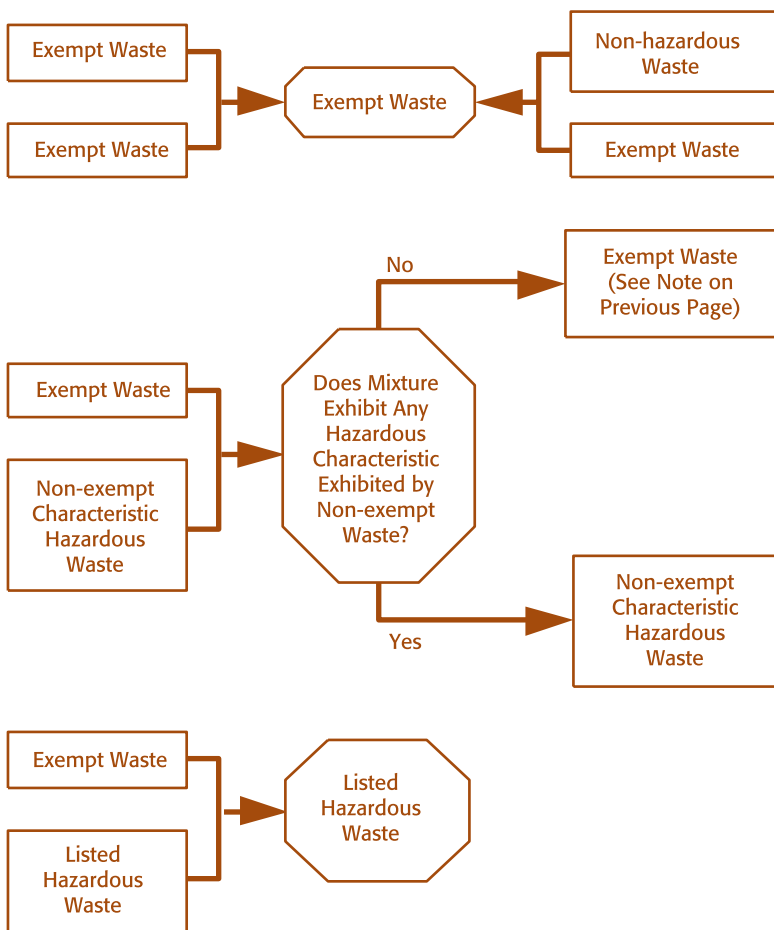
Exempt Waste

Exempt Waste

Exempt Waste

Non-hazardous Waste

Exempt Waste

No

Exempt Waste (See Note on Previous Page)

Exempt Waste

Non-exempt Characteristic Hazardous Waste

Does Mixture Exhibit Any Hazardous Characteristic Exhibited by Non-exempt Waste?

Yes

Non-exempt Characteristic Hazardous Waste

Exempt Waste

Listed Hazardous Waste

Listed Hazardous Waste